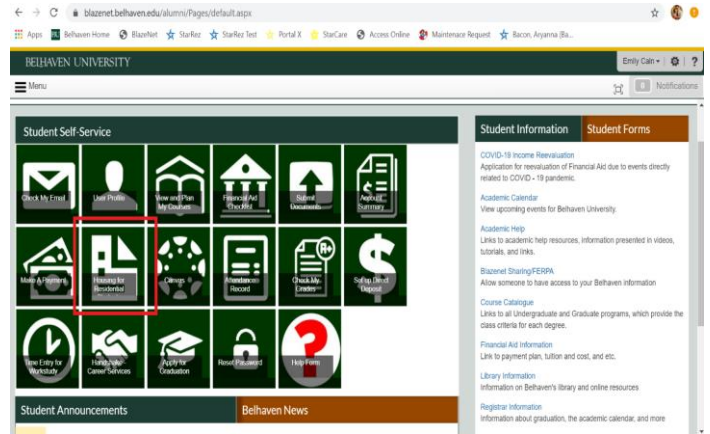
blazenet.belhaven.edu/alumni/Pages/default.aspx

Apps Belhaven Home BlazeNet StarRez StarRez Test Portal X StarCare Access Online Maintenace Request Bacon, Aryanna (Ba...

BELHAVEN UNIVERSITY

Emily Cain | ?

Menu

0 Notifications

Student Self-Service

Check My Email
User Profile
View and Plan My Courses
Financial Aid Checklist
Submit Documents
Account Summary
Make A Payment
Housing for Residential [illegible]
Canvas
Attendance Record
Check My Grades
Set up Direct Deposit
Time Entry for Workstudy
Handshake Career Services
Apply for Graduation
Reset Password
Help Form

Student Announcements

Belhaven News

Student Information

Student Forms

COVID-19 Income Reevaluation
Application for reevaluation of Financial Aid due to events directly related to COVID - 19 pandemic.

Academic Calendar
View upcoming events for Belhaven University.

Academic Help
Links to academic help resources, information presented in videos, tutorials, and links.

Blazenet Sharing/FERPA
Allow someone to have access to your Belhaven information

Course Catalogue
Links to all Undergraduate and Graduate programs, which provide the class criteria for each degree.

Financial Aid Information
Link to payment plan, tuition and cost, and etc.

Library Information
Information on Belhaven's library and online resources

Registrar Information
Information about graduation, the academic calendar, and more